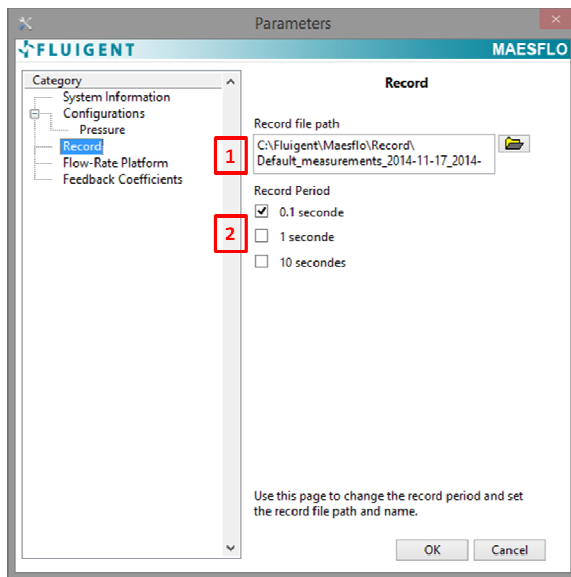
Parameters

FLUIGENT

MAESFLO

Category

System Information

Configurations

Pressure

Record

Flow-Rate Platform

Feedback Coefficients

Record

Record file path

1

C:\Fluigent\Maesflo\Record\Default_measurements_2014-11-17_2014-

Record Period

0.1 seconde

2

1 seconde

10 secondes

Use this page to change the record period and set the record file path and name.

OK

Cancel